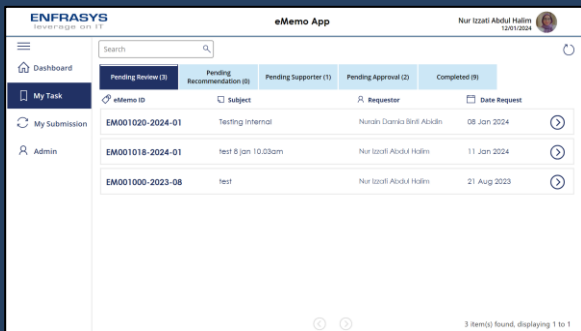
ENFRASYS
leverage on IT

eMemo App

Nur Izzati Abdul Halim
12/01/2024

Dashboard
My Task
My Submission
Admin

Search

Pending Review (3) | Pending Recommendation (0) | Pending Supporter (1) | Pending Approval (2) | Completed (9)

| eMemo ID | Subject | Requestor | Date Request |
|---|---|---|---|
| EM001020-2024-01 | Testing internal | Nurain Damia Binti Abidin | 08 Jan 2024 |
| EM001018-2024-01 | test 8 jan 10.03am | Nur Izzati Abdul Halim | 11 Jan 2024 |
| EM001000-2023-08 | test | Nur Izzati Abdul Halim | 21 Aug 2023 |

3 item(s) found, displaying 1 to 1